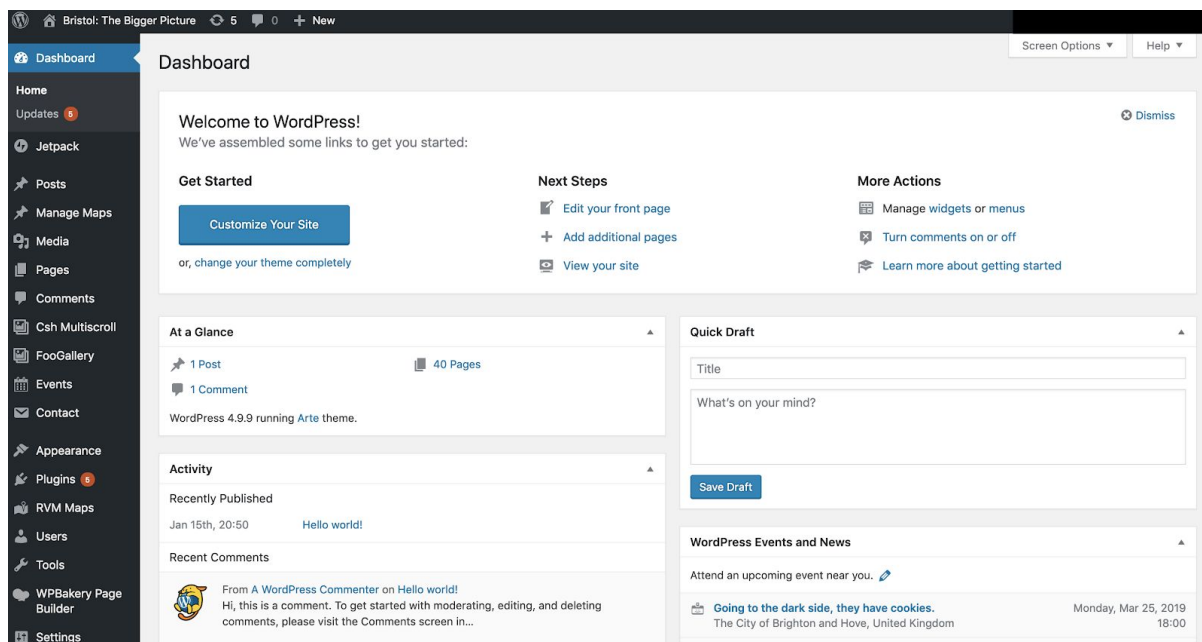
Bristol: The Bigger Picture 5 0 + New

Dashboard
Home
Updates 5
Jetpack
Posts
Manage Maps
Media
Pages
Comments
Csh Multiscroll
FooGallery
Events
Contact
Appearance
Plugins 5
RVM Maps
Users
Tools
WPBakery Page Builder
Settings

Screen Options ▼ Help ▼

Dashboard

Welcome to WordPress!
We've assembled some links to get you started:

Dismiss

Get Started
Customize Your Site
or, change your theme completely

Next Steps
Edit your front page
Add additional pages
View your site

More Actions
Manage widgets or menus
Turn comments on or off
Learn more about getting started

At a Glance
1 Post
40 Pages
1 Comment
WordPress 4.9.9 running Arte theme.

Activity
Recently Published
Jan 15th, 20:50 Hello world!
Recent Comments
From A WordPress Commenter on Hello world!
Hi, this is a comment. To get started with moderating, editing, and deleting comments, please visit the Comments screen in…

Quick Draft
Title
What's on your mind?
Save Draft

WordPress Events and News
Attend an upcoming event near you.
Going to the dark side, they have cookies.
The City of Brighton and Hove, United Kingdom
Monday, Mar 25, 2019
18:00